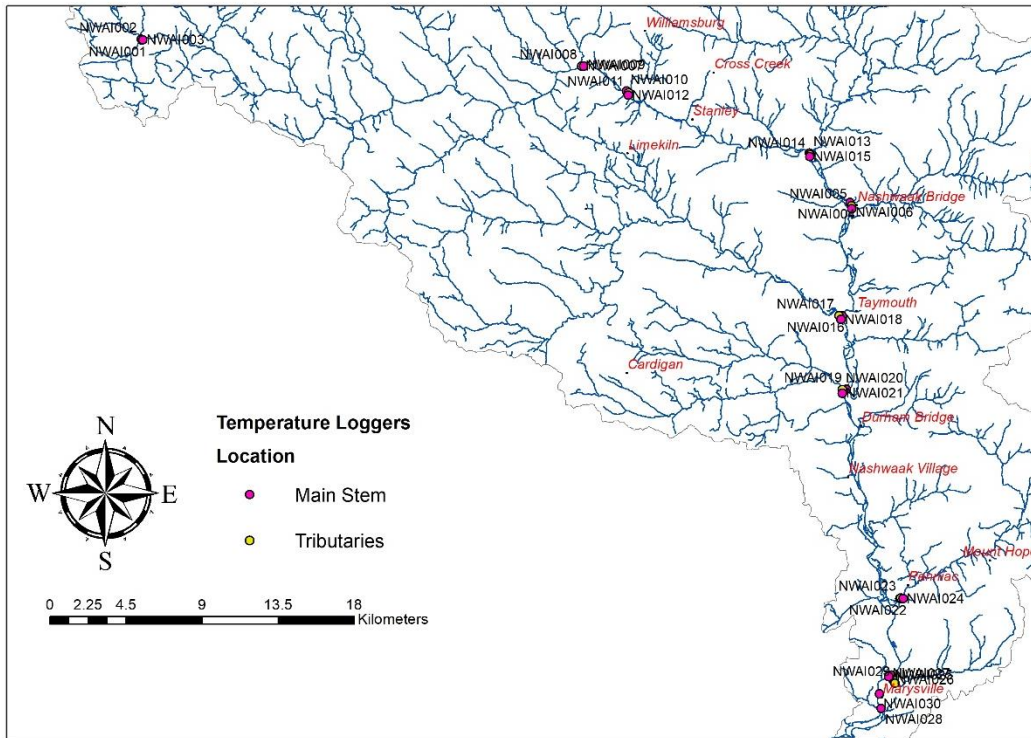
NWAI002
NWAI003
NWAI001
Williamsburg
NWAI008
NWAI009
NWAI011
NWAI010
Cross Creek
NWAI012
Stanley
Limekiln
NWAI014
NWAI013
NWAI015
NWAI005
Nashwaak Bridge
NWAI004
NWAI006
NWAI017
Taymouth
NWAI016
NWAI018
Cardigan
NWAI019
NWAI020
NWAI021
Durham Bridge
Nashwaak Village
Mount Hope
Penniac
NWAI023
NWAI024
NWAI022
NWAI029
NWAI027
NWAI026
Marysville
NWAI030
NWAI028

N
W
E
S

Temperature Loggers
Location
Main Stem
Tributaries

0 2.25 4.5 9 13.5 18
Kilometers